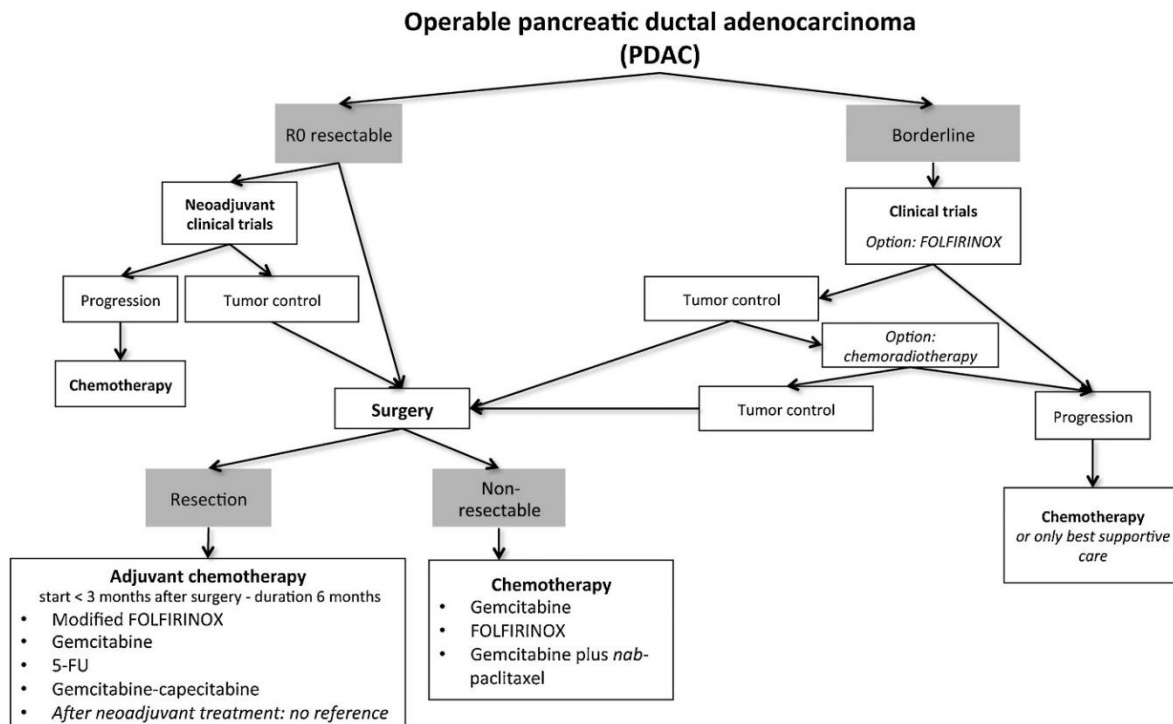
Operable pancreatic ductal adenocarcinoma (PDAC)

R0 resectable

Borderline

Neoadjuvant clinical trials

Clinical trials
Option: FOLFIRINOX

Progression

Tumor control

Tumor control

Option: chemoradiotherapy

Chemotherapy

Surgery

Tumor control

Progression

Resection

Non-resectable

Chemotherapy
or only best supportive care

Adjuvant chemotherapy
start < 3 months after surgery - duration 6 months
• Modified FOLFIRINOX
• Gemcitabine
• 5-FU
• Gemcitabine-capecitabine
• After neoadjuvant treatment: no reference

Chemotherapy
• Gemcitabine
• FOLFIRINOX
• Gemcitabine plus nab-paclitaxel